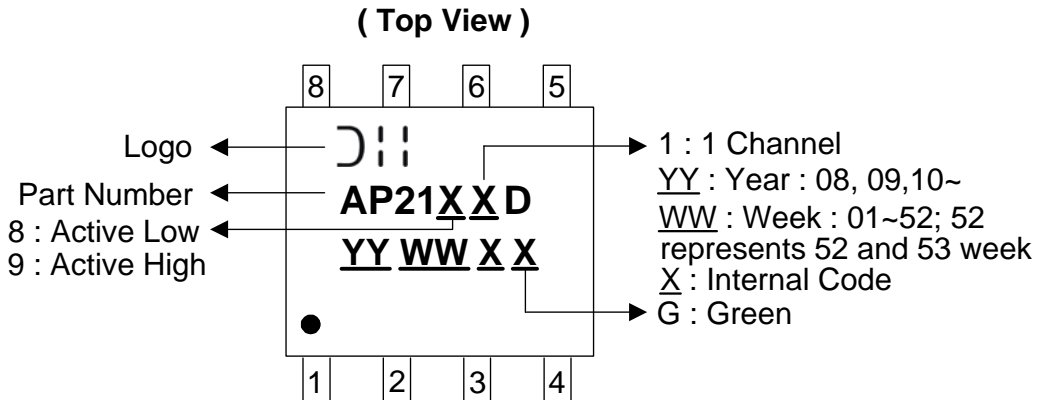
( Top View )

8 7 6 5

Logo

Part Number

8 : Active Low
9 : Active High

AP21X X D

YY WW X X

1 : 1 Channel
YY : Year : 08, 09,10~
WW : Week : 01~52; 52 represents 52 and 53 week
X : Internal Code

G : Green

1 2 3 4